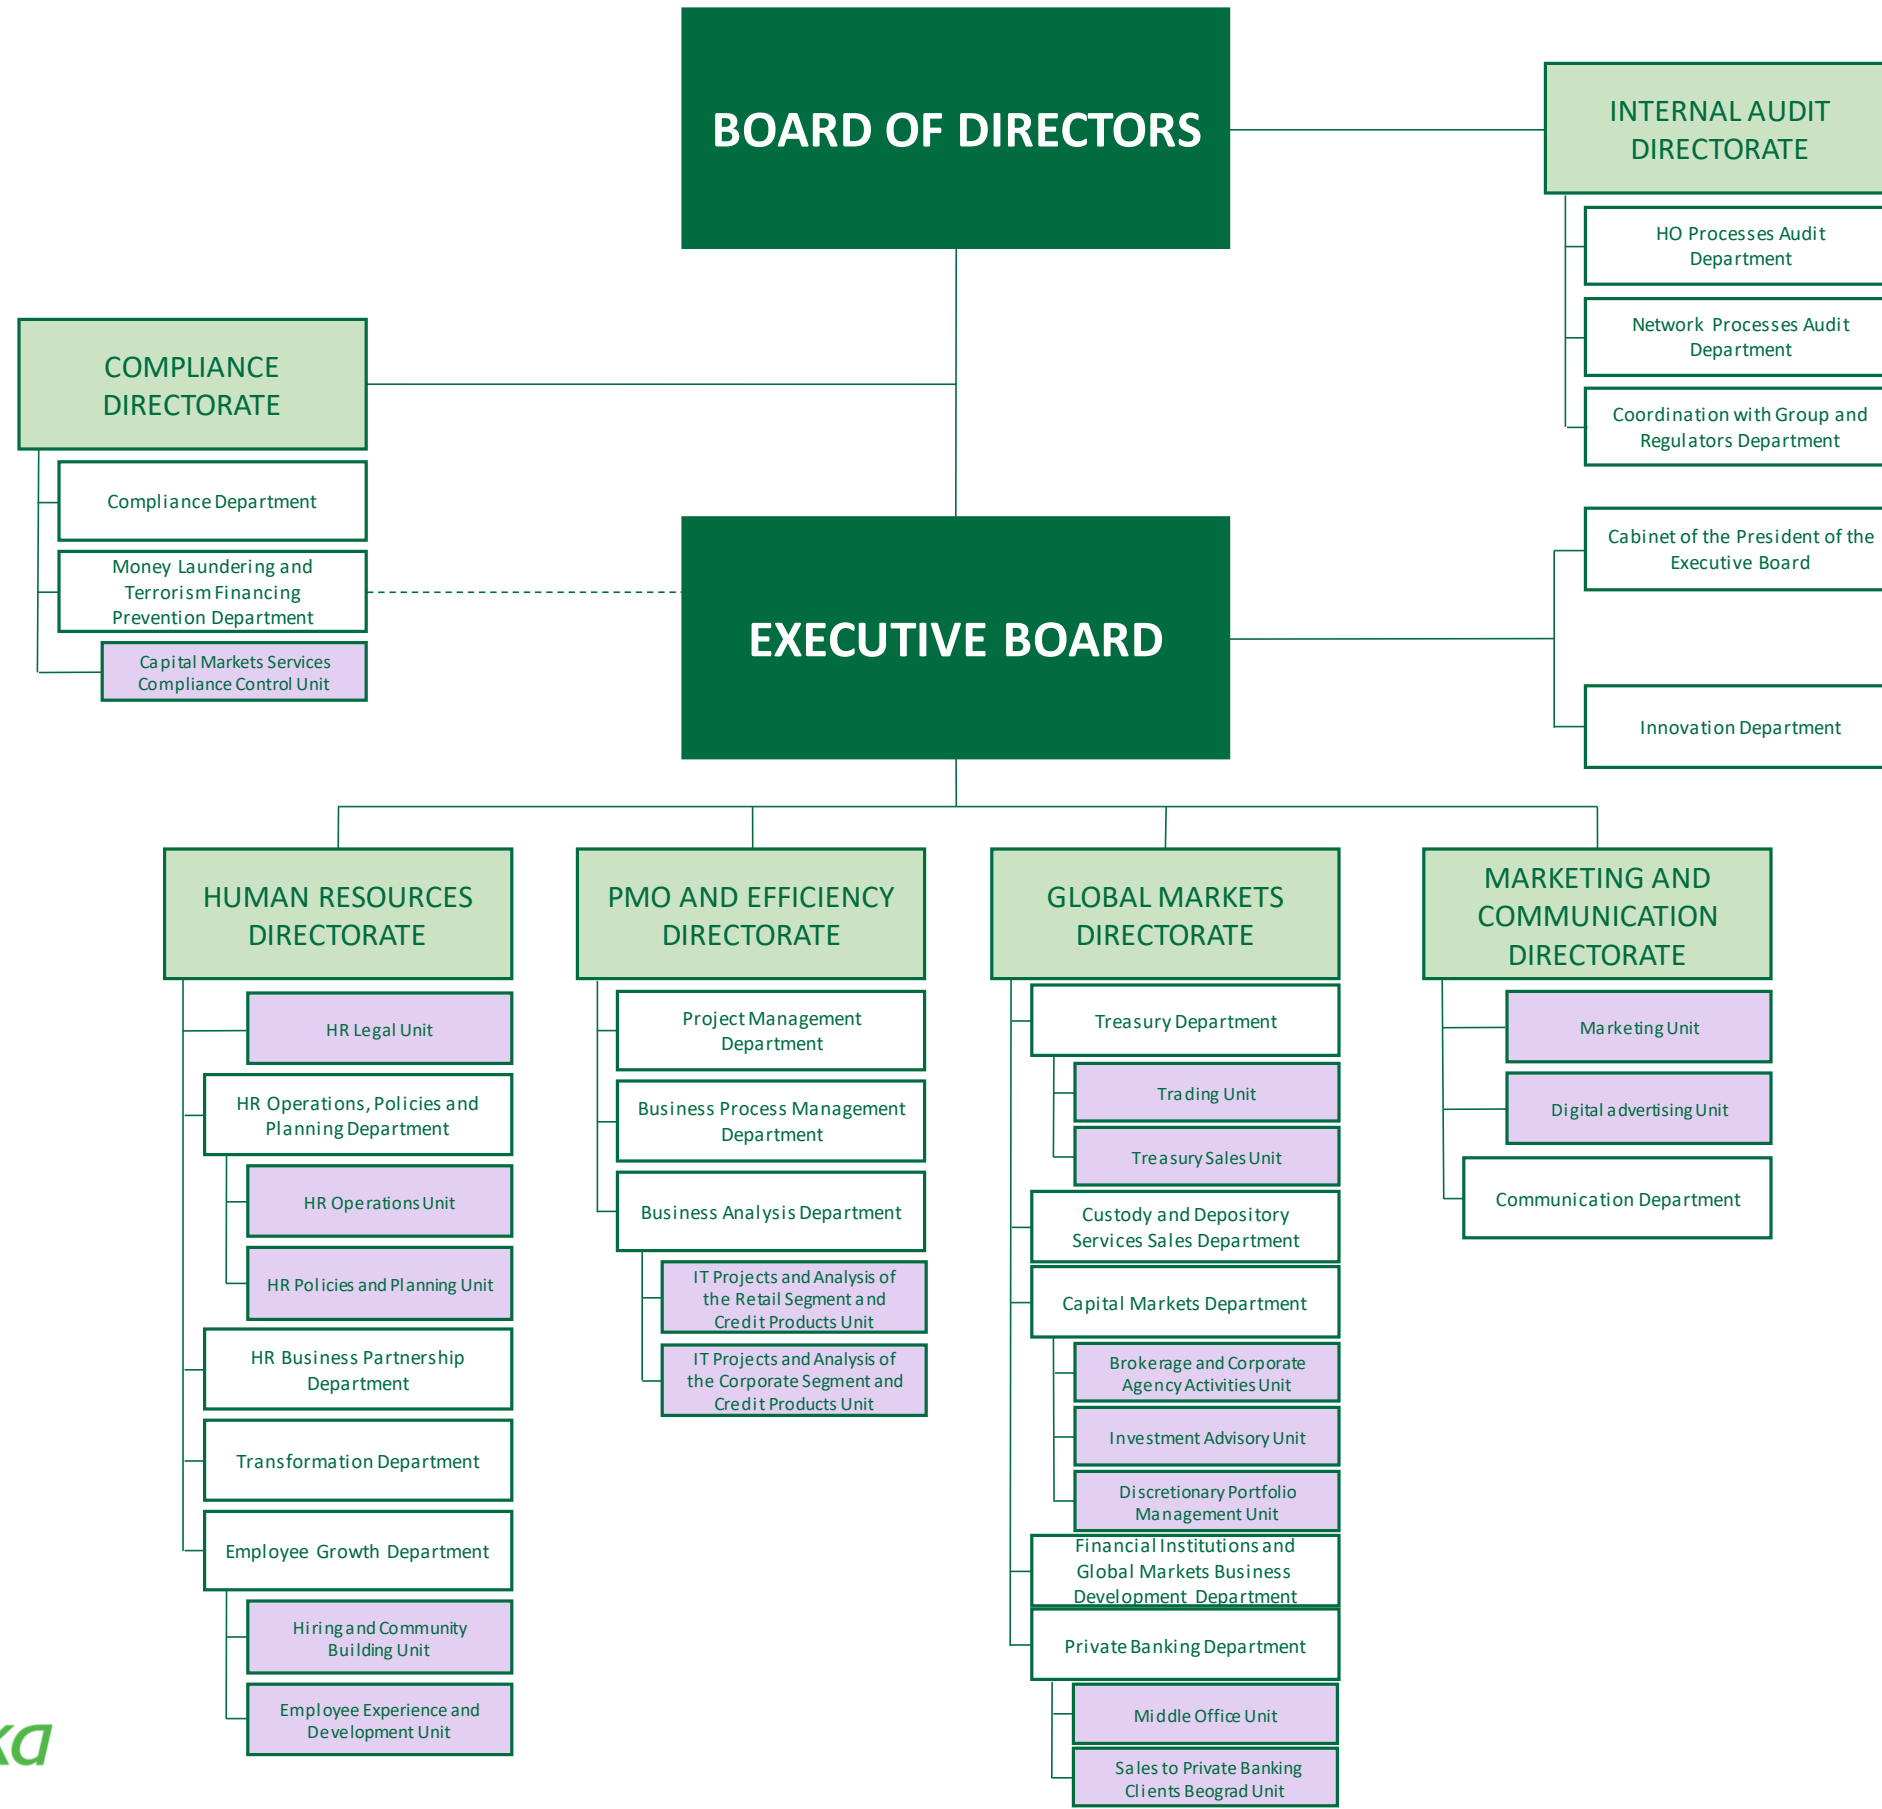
BOARD OF DIRECTORS

INTERNAL AUDIT DIRECTORATE

HO Processes Audit Department

Network Processes Audit Department

Coordination with Group and Regulators Department

COMPLIANCE DIRECTORATE

Compliance Department

Money Laundering and Terrorism Financing Prevention Department

Capital Markets Services Compliance Control Unit

EXECUTIVE BOARD

Cabinet of the President of the Executive Board

Innovation Department

HUMAN RESOURCES DIRECTORATE

HR Legal Unit

HR Operations, Policies and Planning Department

HR Operations Unit

HR Policies and Planning Unit

HR Business Partnership Department

Transformation Department

Employee Growth Department

Hiring and Community Building Unit

Employee Experience and Development Unit

PMO AND EFFICIENCY DIRECTORATE

Project Management Department

Business Process Management Department

Business Analysis Department

IT Projects and Analysis of the Retail Segment and Credit Products Unit

IT Projects and Analysis of the Corporate Segment and Credit Products Unit

GLOBAL MARKETS DIRECTORATE

Treasury Department

Trading Unit

Treasury Sales Unit

Custody and Depository Services Sales Department

Capital Markets Department

Brokerage and Corporate Agency Activities Unit

Investment Advisory Unit

Discretionary Portfolio Management Unit

Financial Institutions and Global Markets Business Development Department

Private Banking Department

Middle Office Unit

Sales to Private Banking Clients Beograd Unit

MARKETING AND COMMUNICATION DIRECTORATE

Marketing Unit

Digital advertising Unit

Communication Department

ka